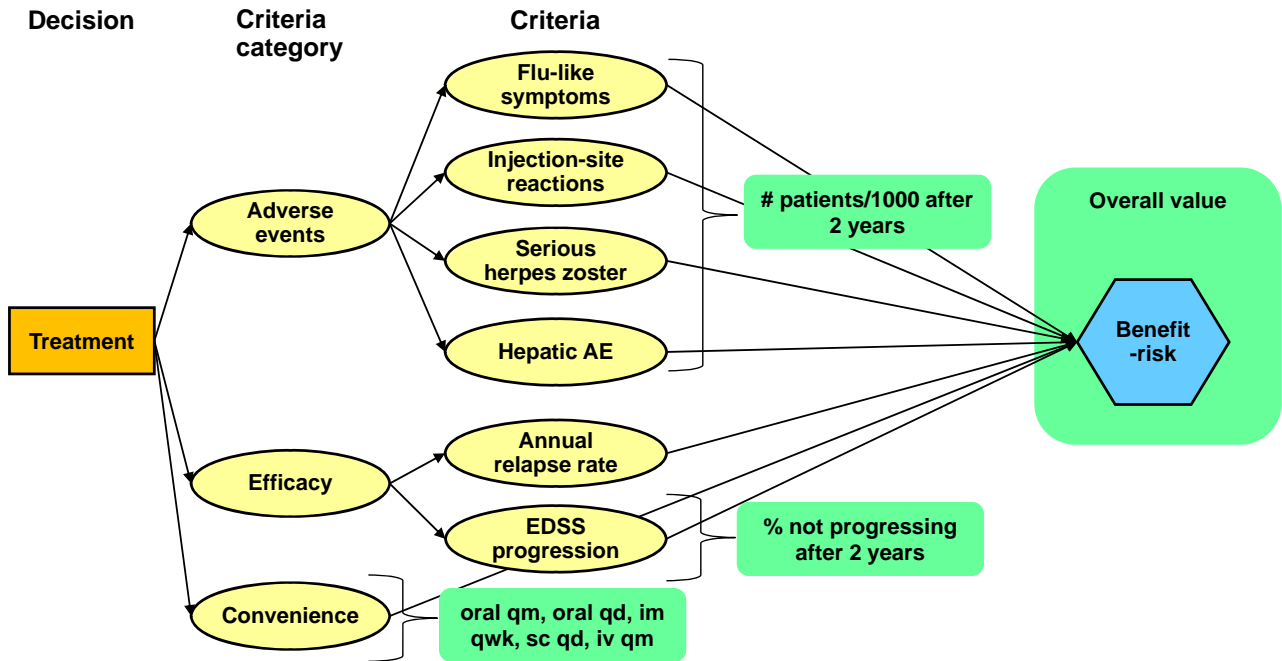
Decision

Criteria category

Criteria

Treatment

Adverse events

Efficacy

Convenience

Flu-like symptoms

Injection-site reactions

Serious herpes zoster

Hepatic AE

Annual relapse rate

EDSS progression

# patients/1000 after 2 years

% not progressing after 2 years

oral qm, oral qd, im qwk, sc qd, iv qm

Overall value

Benefit -risk